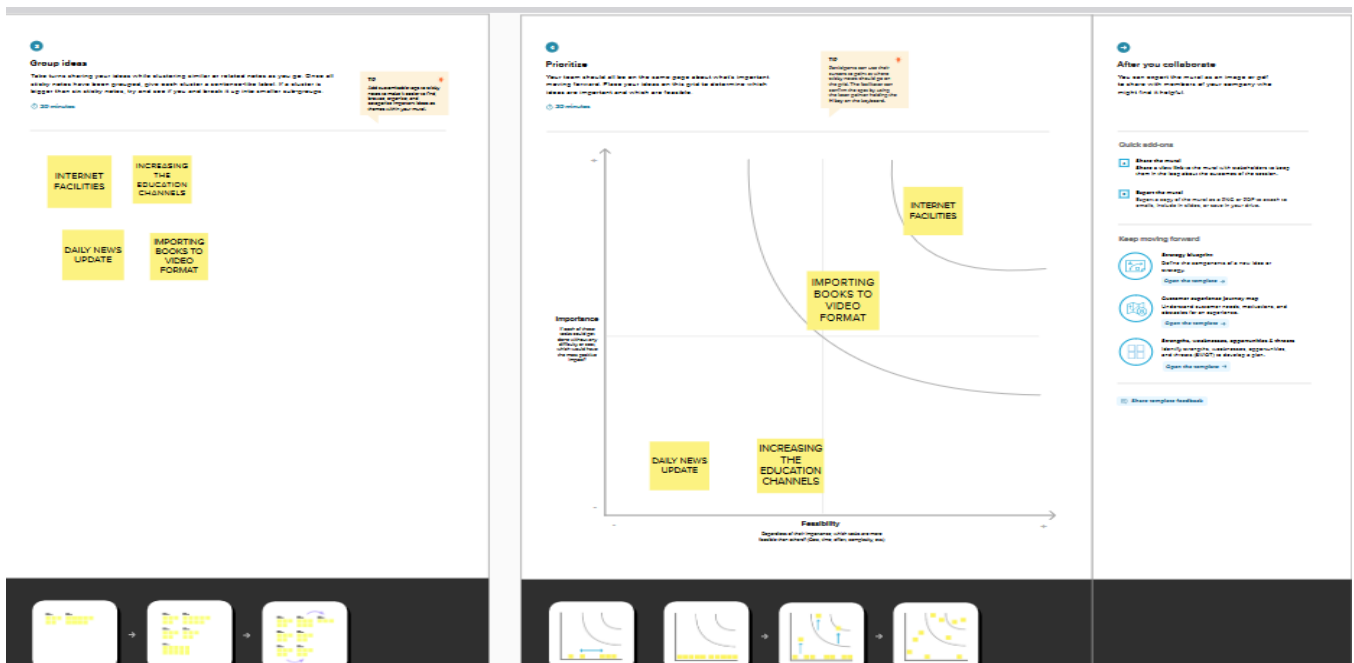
3

Group ideas

Take turns sharing your ideas while clustering similar or related notes as you go. Once all sticky notes have been grouped, give each cluster a sentence-like label. If a cluster is bigger than six sticky notes, try and see if you can break it up into smaller subgroups.

20 minutes

TIP
Add customizable tags to sticky notes to make it easier to find, browse, organize, and categorize important ideas as themes within your mural.

INTERNET FACILITIES

INCREASING THE EDUCATION CHANNELS

DAILY NEWS UPDATE

IMPORTING BOOKS TO VIDEO FORMAT

4

Prioritize

Your team should all be on the same page about what's important moving forward. Place your ideas on this grid to determine which ideas are important and which are feasible.

20 minutes

TIP
Participants can use their cursors to point at where sticky notes should go on the grid. The facilitator can confirm the spot by using the laser pointer holding the H key on the keyboard.

INTERNET FACILITIES

IMPORTING BOOKS TO VIDEO FORMAT

Importance

If each of these tasks could get done without any difficulty or cost, which would have the most positive impact?

DAILY NEWS UPDATE

INCREASING THE EDUCATION CHANNELS

Feasibility

Regardless of their importance, which tasks are more feasible than others? (Cost, time, effort, complexity, etc.)

After you collaborate

You can export the mural as an image or pdf to share with members of your company who might find it helpful.

Quick add-ons

Share the mural
Share a view link to the mural with stakeholders to keep them in the loop about the outcomes of the session.

Export the mural
Export a copy of the mural as a PNG or PDF to attach to emails, include in slides, or save in your drive.

Keep moving forward

Strategy blueprint
Define the components of a new idea or strategy.
Open the template →

Customer experience journey map
Understand customer needs, motivations, and obstacles for an experience.
Open the template →

Strengths, weaknesses, opportunities & threats
Identify strengths, weaknesses, opportunities, and threats (SWOT) to develop a plan.
Open the template →

Share template feedback